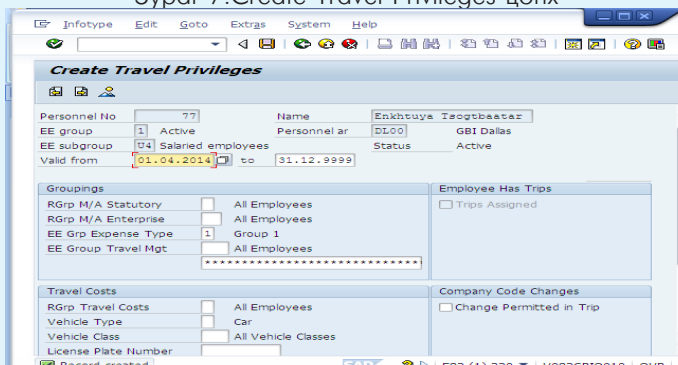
Зураг 7.Create Travel Privileges цонх

Infotype Edit Goto Extras System Help

Create Travel Privileges

Personnel No 77
Name Enkhtuya Tsogtbaatar
EE group 1 Active
Personnel ar DL00 GBI Dallas
EE subgroup U4 Salaried employees
Status Active
Valid from 01.04.2014 to 31.12.9999

Groupings
RGrp M/A Statutory All Employees
RGrp M/A Enterprise All Employees
EE Grp Expense Type 1 Group 1
EE Group Travel Mgt All Employees
******************************

Employee Has Trips
Trips Assigned

Travel Costs
RGrp Travel Costs All Employees
Vehicle Type Car
Vehicle Class All Vehicle Classes
License Plate Number

Company Code Changes
Change Permitted in Trip

Record created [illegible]